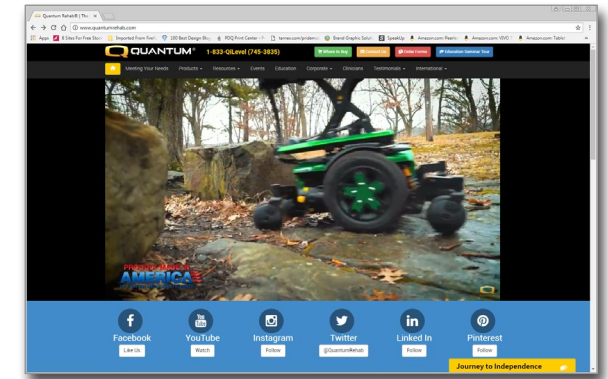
Quantum Rehab® | The ×

www.quantumrehab.com

Apps | 8 Sites For Free Stoc | Imported From Firef | 100 Best Design Blo | PDQ Print Center - | tamee.com/pridemo | Brand Graphic Soluti | SpeakUp | Amazon.com: Pearlst | Amazon.com: VIVO | Amazon.com: Tablet

QUANTUM® 1-833-QILevel (745-3835)

Where to Buy | Contact Us | Order Forms | Education Seminar Tour

Meeting Your Needs | Products | Resources | Events | Education | Corporate | Clinicians | Testimonials | International

PRODUCT MADE IN AMERICA

Facebook
Like Us

YouTube
Watch

Instagram
Follow

Twitter
@QuantumRehab

Linked In
Follow

Pinterest
Follow

Journey to Independence